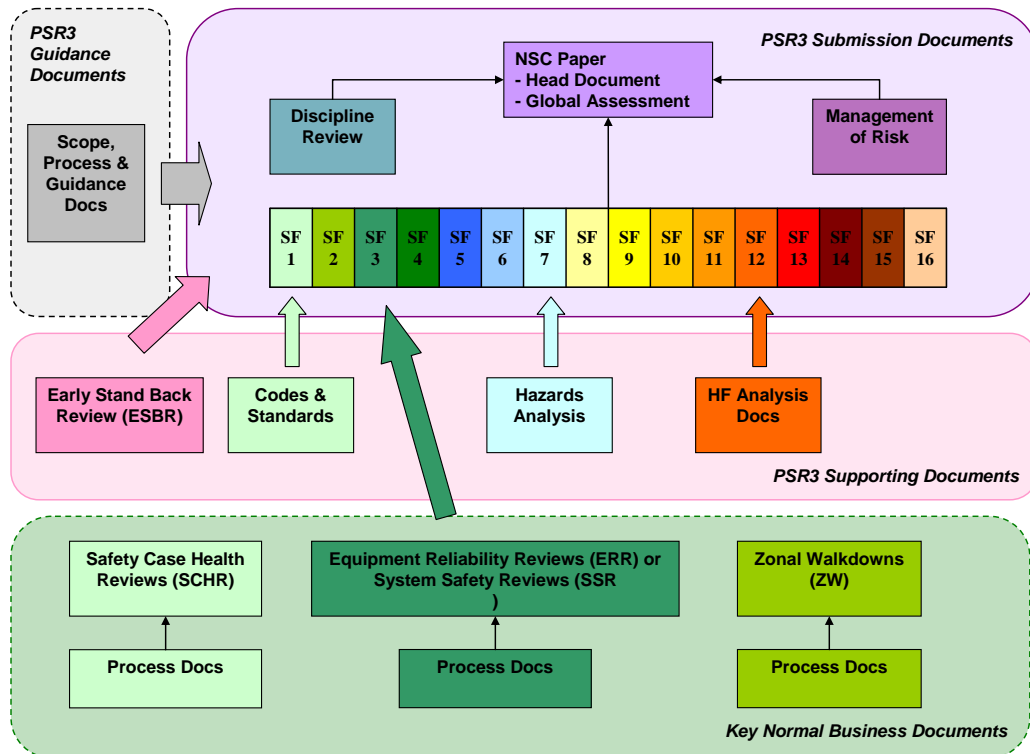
PSR3 Guidance Documents

Scope, Process & Guidance Docs

PSR3 Submission Documents

NSC Paper
- Head Document
- Global Assessment

Discipline Review

Management of Risk

| SF 1 | SF 2 | SF 3 | SF 4 | SF 5 | SF 6 | SF 7 | SF 8 | SF 9 | SF 10 | SF 11 | SF 12 | SF 13 | SF 14 | SF 15 | SF 16 |
|---|---|---|---|---|---|---|---|---|---|---|---|---|---|---|---|

Early Stand Back Review (ESBR)

Codes & Standards

Hazards Analysis

HF Analysis Docs

PSR3 Supporting Documents

Safety Case Health Reviews (SCHR)

Equipment Reliability Reviews (ERR) or System Safety Reviews (SSR )

Zonal Walkdowns (ZW)

Process Docs

Process Docs

Process Docs

Key Normal Business Documents